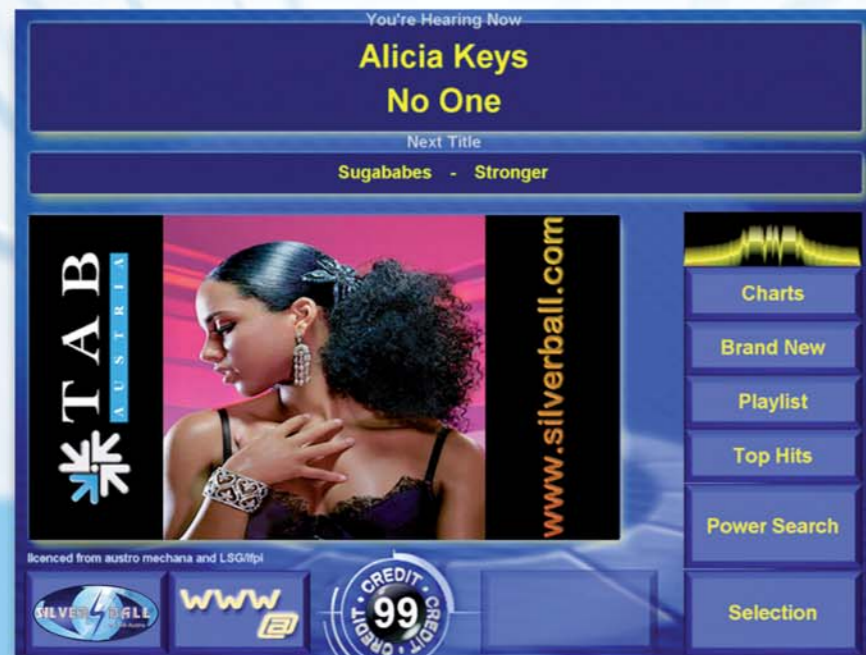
You're Hearing Now

Alicia Keys
No One

Next Title

Sugababes - Stronger

TAB
AUSTRIA

www.silverball.com

Charts

Brand New

Playlist

Top Hits

Power Search

licenced from austro mechana and LSG/ifpi

SILVER BALL

WWW @

CREDIT 99 CREDIT CREDIT

Selection